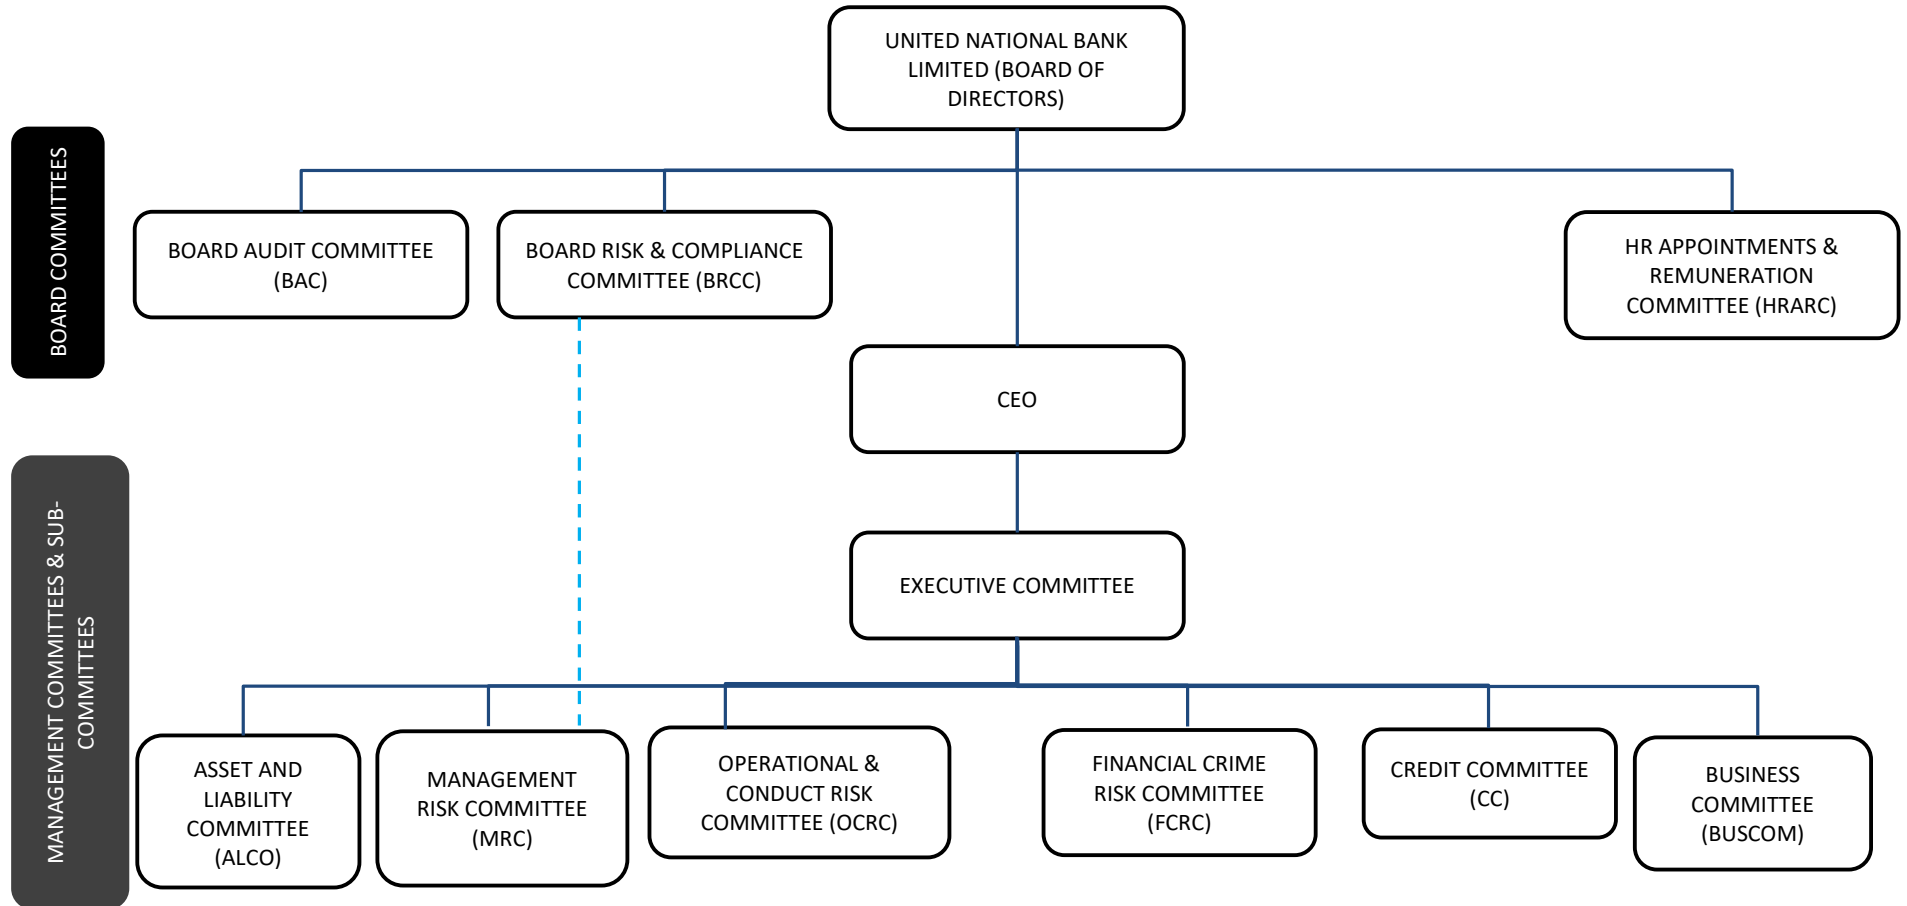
UNITED NATIONAL BANK LIMITED (BOARD OF DIRECTORS)

BOARD COMMITTEES

BOARD AUDIT COMMITTEE (BAC)

BOARD RISK & COMPLIANCE COMMITTEE (BRCC)

HR APPOINTMENTS & REMUNERATION COMMITTEE (HRARC)

CEO

EXECUTIVE COMMITTEE

MANAGEMENT COMMITTEES & SUB-COMMITTEES

ASSET AND LIABILITY COMMITTEE (ALCO)

MANAGEMENT RISK COMMITTEE (MRC)

OPERATIONAL & CONDUCT RISK COMMITTEE (OCRC)

FINANCIAL CRIME RISK COMMITTEE (FCRC)

CREDIT COMMITTEE (CC)

BUSINESS COMMITTEE (BUSCOM)